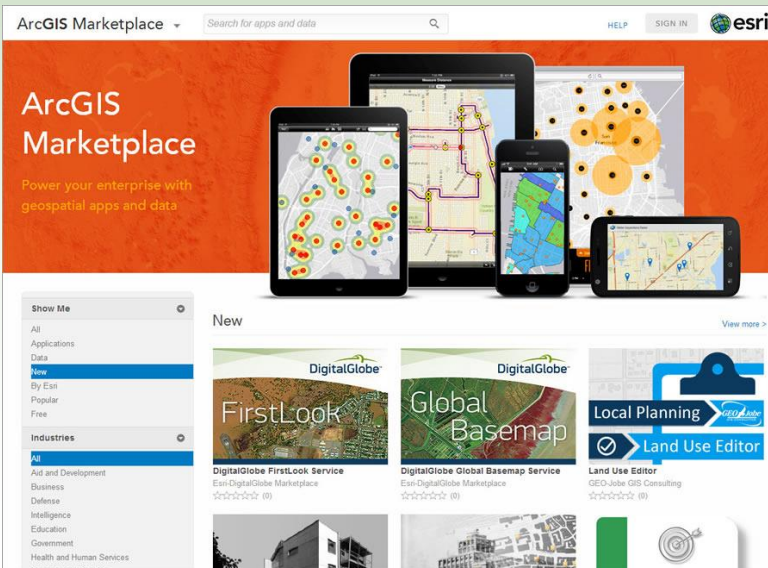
ArcGIS Marketplace

Search for apps and data

HELP

SIGN IN

esri

ArcGIS Marketplace

Power your enterprise with geospatial apps and data

Show Me

All
Applications
Data
New
By Esri
Popular
Free

Industries

All
Aid and Development
Business
Defense
Intelligence
Education
Government
Health and Human Services

New

View more >

DigitalGlobe
FirstLook

DigitalGlobe FirstLook Service
Esri-DigitalGlobe Marketplace
(0)

DigitalGlobe
Global Basemap

DigitalGlobe Global Basemap Service
Esri-DigitalGlobe Marketplace
(0)

Local Planning
GEO Jobe
Land Use Editor

Land Use Editor
GEO-Jobe GIS Consulting
(0)